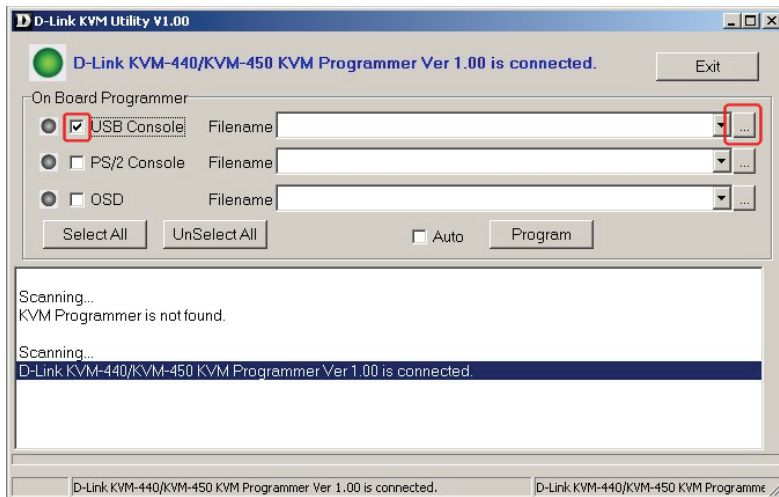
D D-Link KVM Utility V1.00

D-Link KVM-440/KVM-450 KVM Programmer Ver 1.00 is connected.

Exit

On Board Programmer

USB Console Filename ...

PS/2 Console Filename ...

OSD Filename ...

Select All UnSelect All Auto Program

Scanning...
KVM Programmer is not found.

Scanning...
D-Link KVM-440/KVM-450 KVM Programmer Ver 1.00 is connected.

D-Link KVM-440/KVM-450 KVM Programmer Ver 1.00 is connected. D-Link KVM-440/KVM-450 KVM Programme